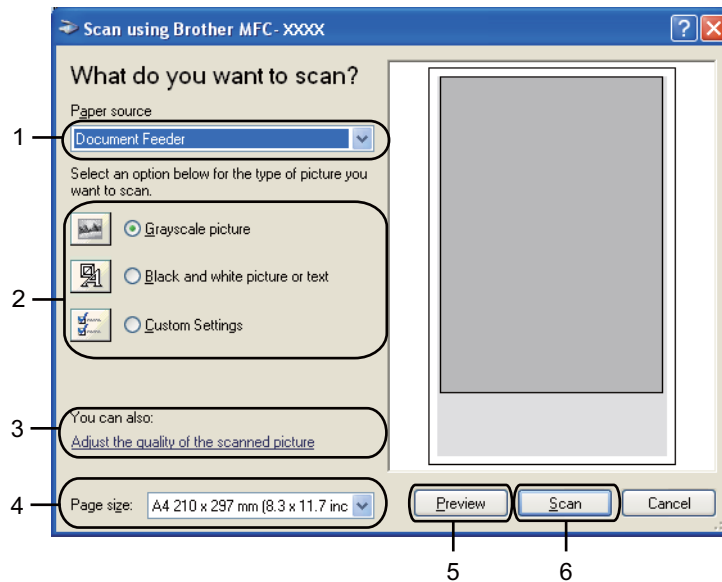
Scan using Brother MFC- XXXX

What do you want to scan?

Paper source

1

Document Feeder

Select an option below for the type of picture you want to scan.

2

Grayscale picture

Black and white picture or text

Custom Settings

3

You can also:

Adjust the quality of the scanned picture

4

Page size: A4 210 x 297 mm (8.3 x 11.7 inc

Preview

Scan

Cancel

5

6